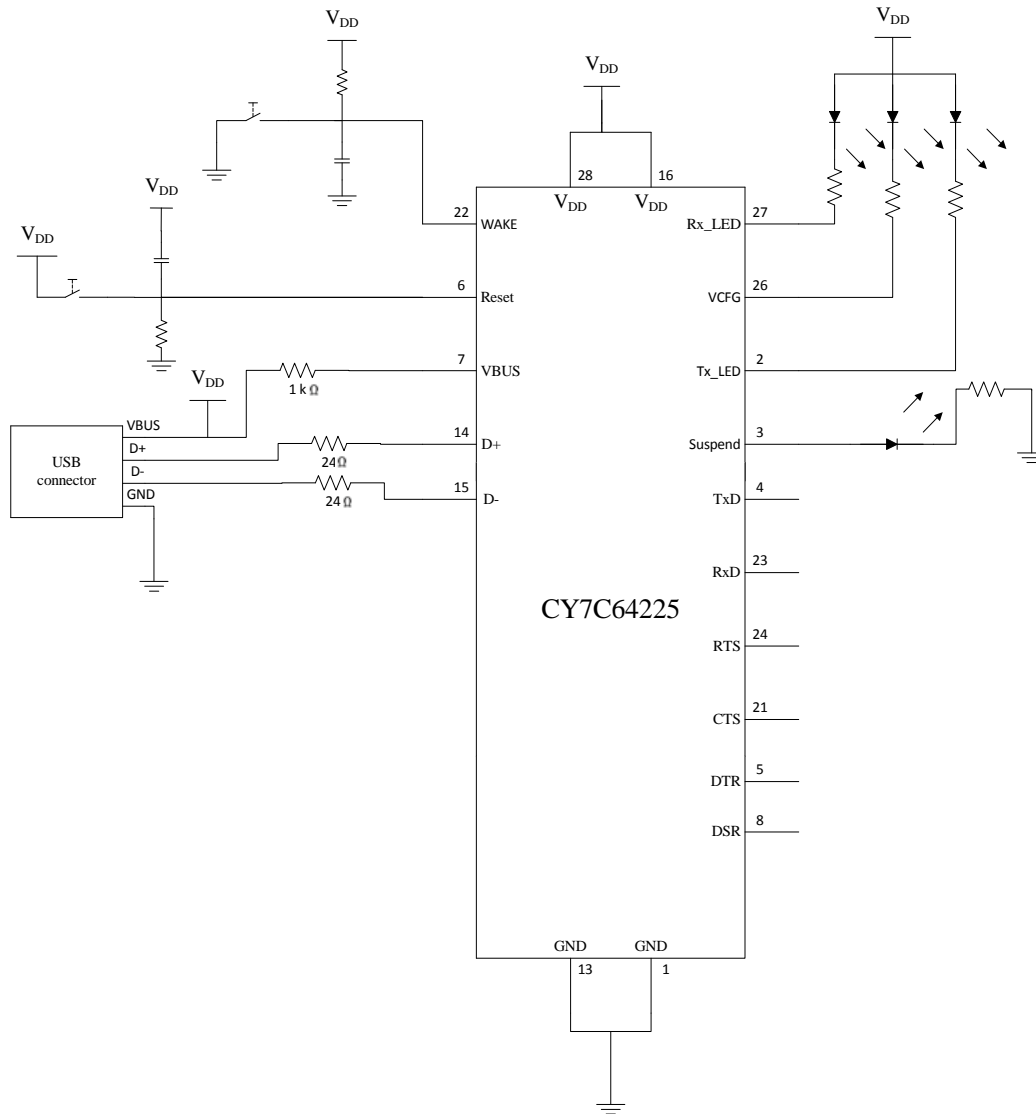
$V_{DD}$

$V_{DD}$

$V_{DD}$

$V_{DD}$

$V_{DD}$

28 16

$V_{DD}$ $V_{DD}$

22 WAKE

6 Reset

7 VBUS

1 k Ω

$V_{DD}$

VBUS

D+

D-

GND

USB connector

14 D+

24 Ω

15 D-

24 Ω

27 Rx_LED

26 VCFG

2 Tx_LED

3 Suspend

4 TxD

23 RxD

24 RTS

21 CTS

5 DTR

8 DSR

CY7C64225

GND GND

13 1